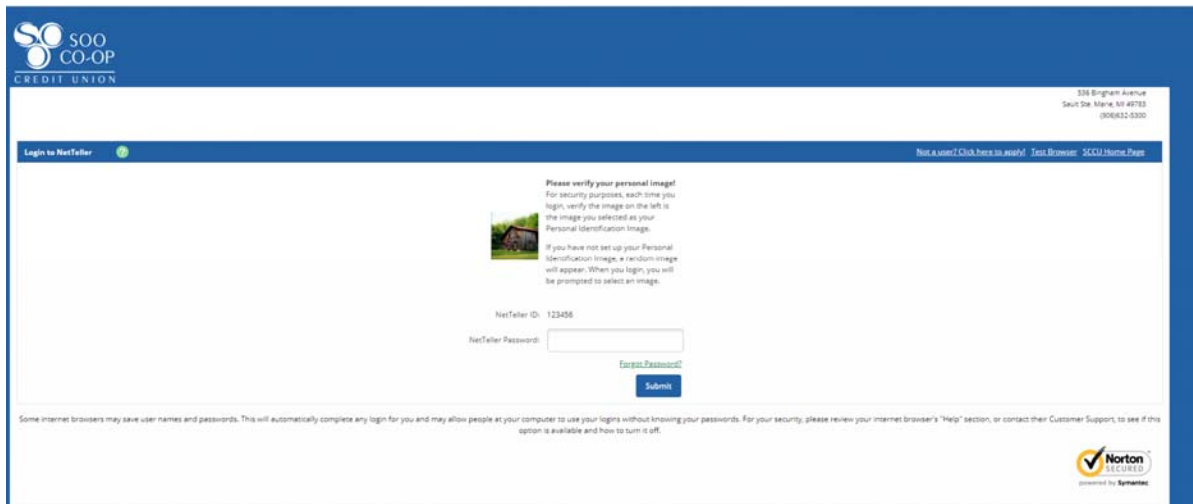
SOO CO-OP
CREDIT UNION

536 Bingham Avenue
Sault Ste. Marie, MI 49783
(906)632-5300

Login to NetTeller

Not a user? Click here to apply! Test Browser SCCU Home Page

Please verify your personal image!
For security purposes, each time you login, verify the image on the left is the image you selected as your Personal Identification Image.

If you have not set up your Personal Identification Image, a random image will appear. When you login, you will be prompted to select an image.

NetTeller ID: 123456

NetTeller Password:

Forgot Password?

Submit

Some internet browsers may save user names and passwords. This will automatically complete any login for you and may allow people at your computer to use your logins without knowing your passwords. For your security, please review your internet browser's "Help" section, or contact their Customer Support, to see if this option is available and how to turn it off.

Norton SECURED
powered by Symantec